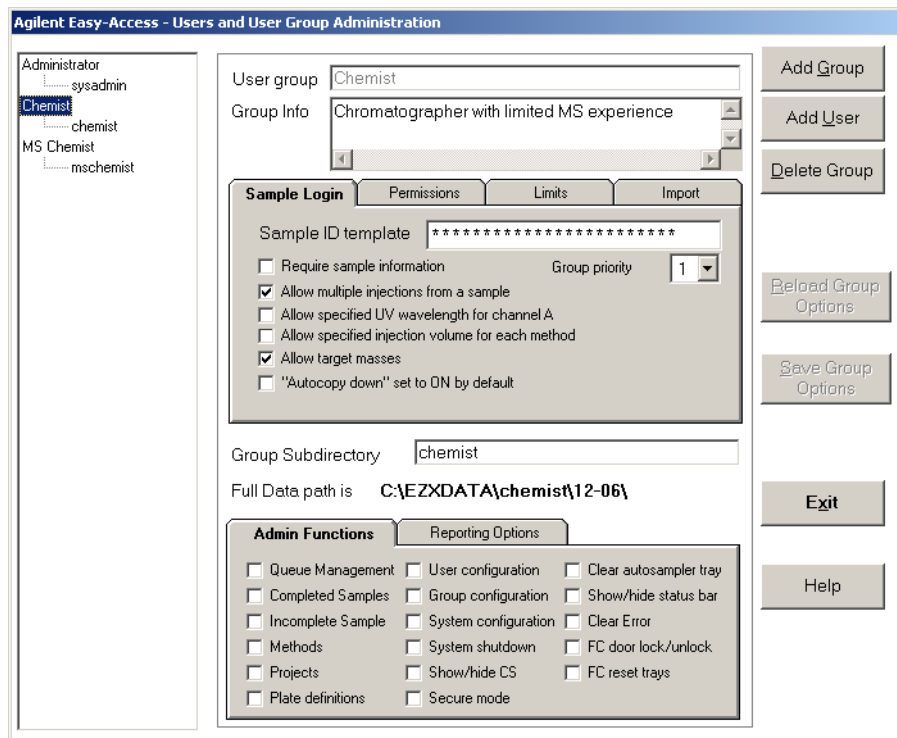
Agilent Easy-Access - Users and User Group Administration

Administrator
sysadmin
Chemist
chemist
MS Chemist
mschemist

User group Chemist
Group Info Chromatographer with limited MS experience

Sample Login Permissions Limits Import

Sample ID template ************************
Require sample information
Group priority 1
Allow multiple injections from a sample
Allow specified UV wavelength for channel A
Allow specified injection volume for each method
Allow target masses
"Autocopy down" set to ON by default

Group Subdirectory chemist
Full Data path is C:\EZXDATA\chemist\12-06\

Admin Functions Reporting Options

Queue Management
Completed Samples
Incomplete Sample
Methods
Projects
Plate definitions
User configuration
Group configuration
System configuration
System shutdown
Show/hide CS
Secure mode
Clear autosampler tray
Show/hide status bar
Clear Error
FC door lock/unlock
FC reset trays

Add Group
Add User
Delete Group
Reload Group Options
Save Group Options
Exit
Help